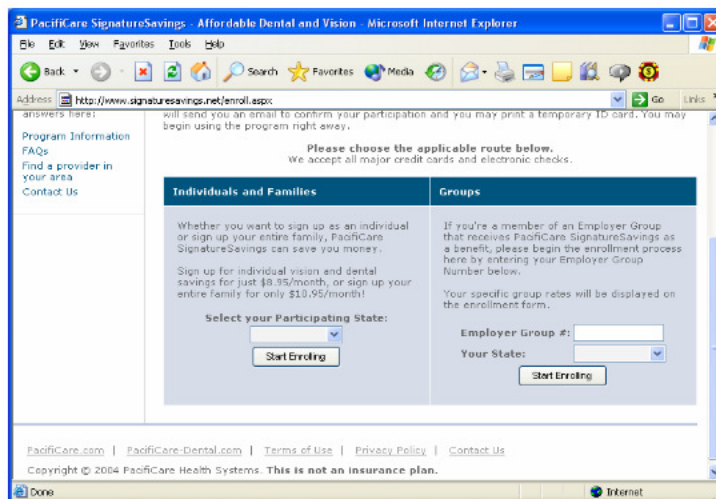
PacifiCare SignatureSavings - Affordable Dental and Vision - Microsoft Internet Explorer

File Edit View Favorites Tools Help

Back Search Favorites Media

Address http://www.signaturesavings.net/enroll.aspx Go Links

answers here:

Program Information
FAQs
Find a provider in your area
Contact Us

will send you an email to confirm your participation and you may print a temporary ID card. You may begin using the program right away.

Please choose the applicable route below.
We accept all major credit cards and electronic checks.

| Individuals and Families | Groups |
|---|---|
| Whether you want to sign up as an individual or sign up your entire family, PacifiCare SignatureSavings can save you money. Sign up for individual vision and dental savings for just $8.95/month, or sign up your entire family for only $10.95/month! Select your Participating State: Start Enrolling | If you're a member of an Employer Group that receives PacifiCare SignatureSavings as a benefit, please begin the enrollment process here by entering your Employer Group Number below. Your specific group rates will be displayed on the enrollment form. Employer Group #: Your State: Start Enrolling |

PacifiCare.com | PacifiCare-Dental.com | Terms of Use | Privacy Policy | Contact Us

Copyright © 2004 PacifiCare Health Systems. This is not an insurance plan.

Done Internet